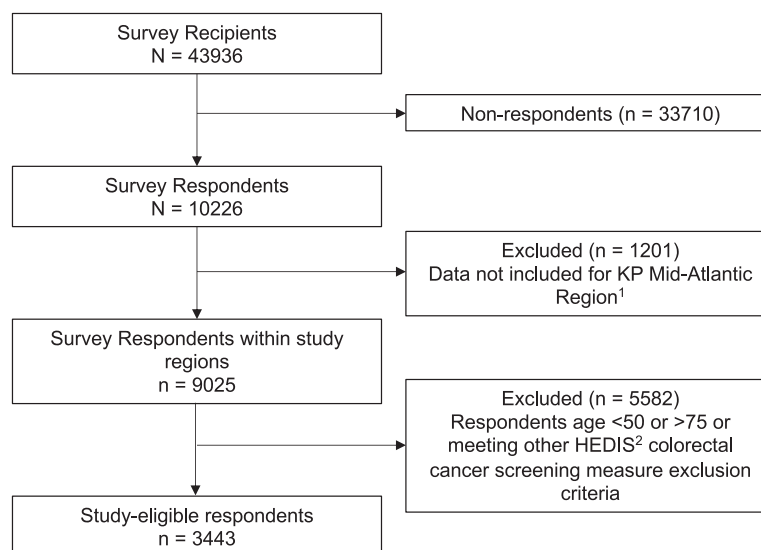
Survey Recipients
N = 43936

Non-respondents (n = 33710)

Survey Respondents
N = 10226

Excluded (n = 1201)
Data not included for KP Mid-Atlantic Region$^1$

Survey Respondents within study regions
n = 9025

Excluded (n = 5582)
Respondents age <50 or >75 or meeting other HEDIS$^2$ colorectal cancer screening measure exclusion criteria

Study-eligible respondents
n = 3443